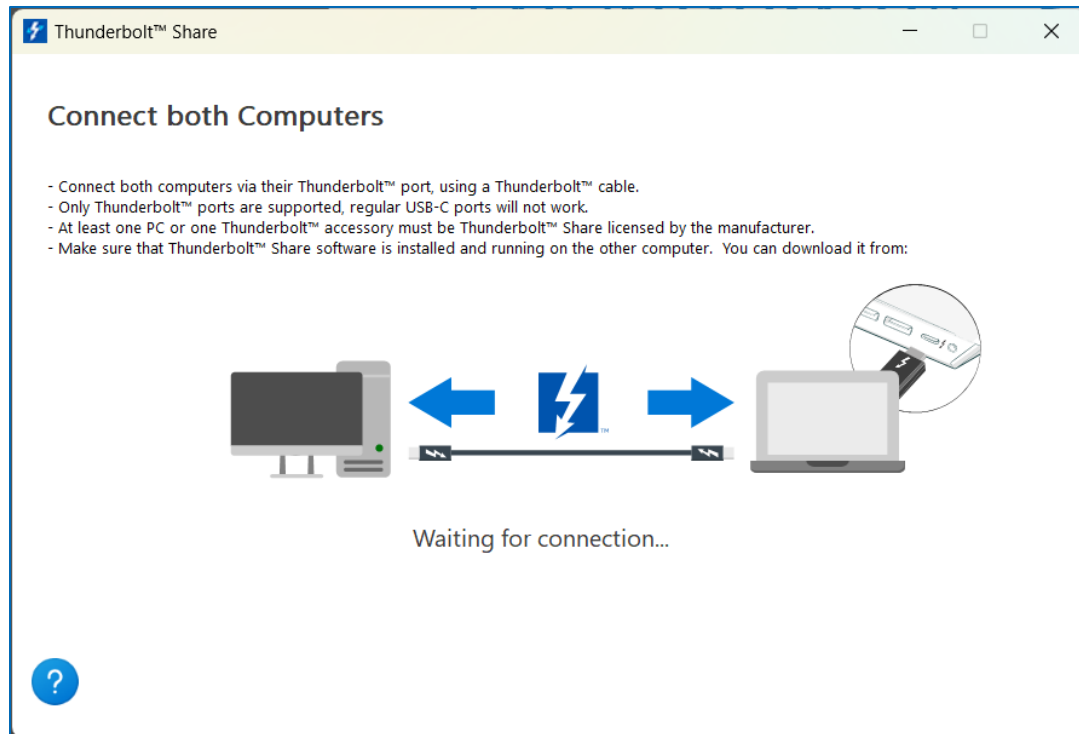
Thunderbolt™ Share

Connect both Computers

- Connect both computers via their Thunderbolt™ port, using a Thunderbolt™ cable.
- Only Thunderbolt™ ports are supported, regular USB-C ports will not work.
- At least one PC or one Thunderbolt™ accessory must be Thunderbolt™ Share licensed by the manufacturer.
- Make sure that Thunderbolt™ Share software is installed and running on the other computer. You can download it from:

Waiting for connection...

?